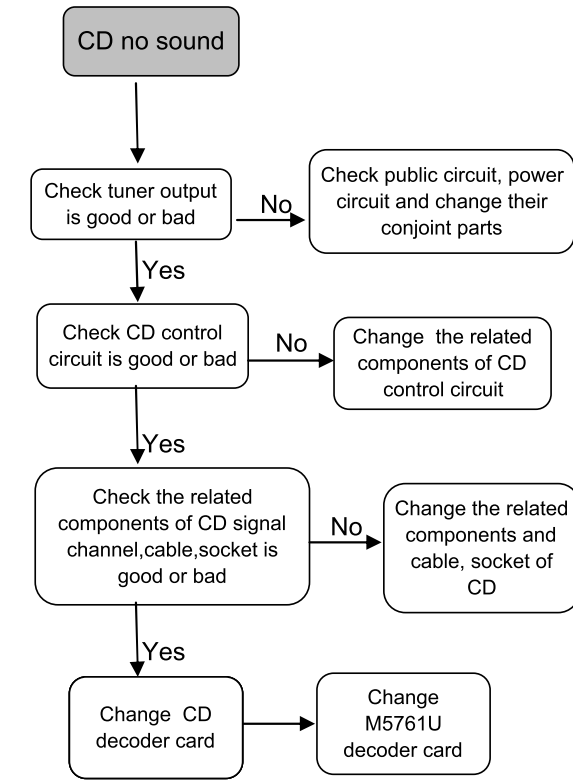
CD no sound

Check tuner output is good or bad

No

Check public circuit, power circuit and change their conjoint parts

Yes

Check CD control circuit is good or bad

No

Change the related components of CD control circuit

Yes

Check the related components of CD signal channel,cable,socket is good or bad

No

Change the related components and cable, socket of CD

Yes

Change CD decoder card

Change M5761U decoder card